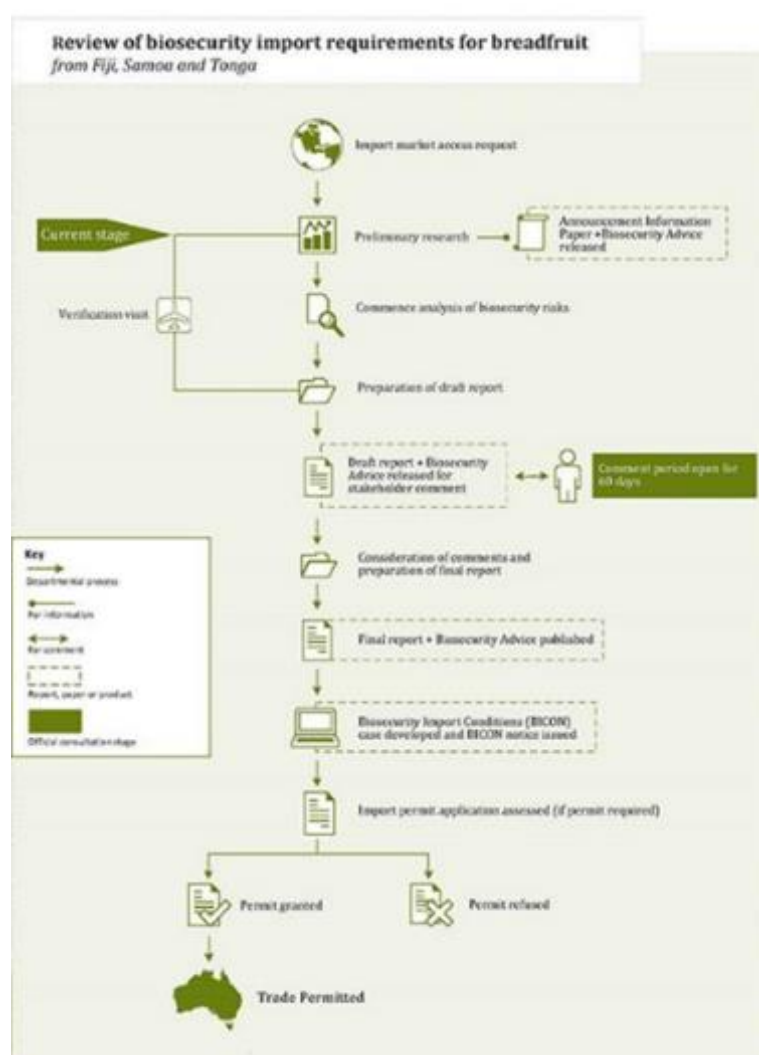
Review of biosecurity import requirements for breadfruit
from Fiji, Samoa and Tonga

Import market access request

Current stage

Preliminary research

Announcement Information Paper + Biosecurity Advice released

Verification visit

Commence analysis of biosecurity risks

Preparation of draft report

Draft report + Biosecurity Advice released for stakeholder comment

Comment period open for 60 days

Key
Departmental process
For information
For comment
Report, paper or product
Official consultation stage

Consideration of comments and preparation of final report

Final report + Biosecurity Advice published

Biosecurity Import Conditions (BICON) case developed and BICON notice issued

Import permit application assessed (if permit required)

Permit granted

Permit refused

Trade Permitted